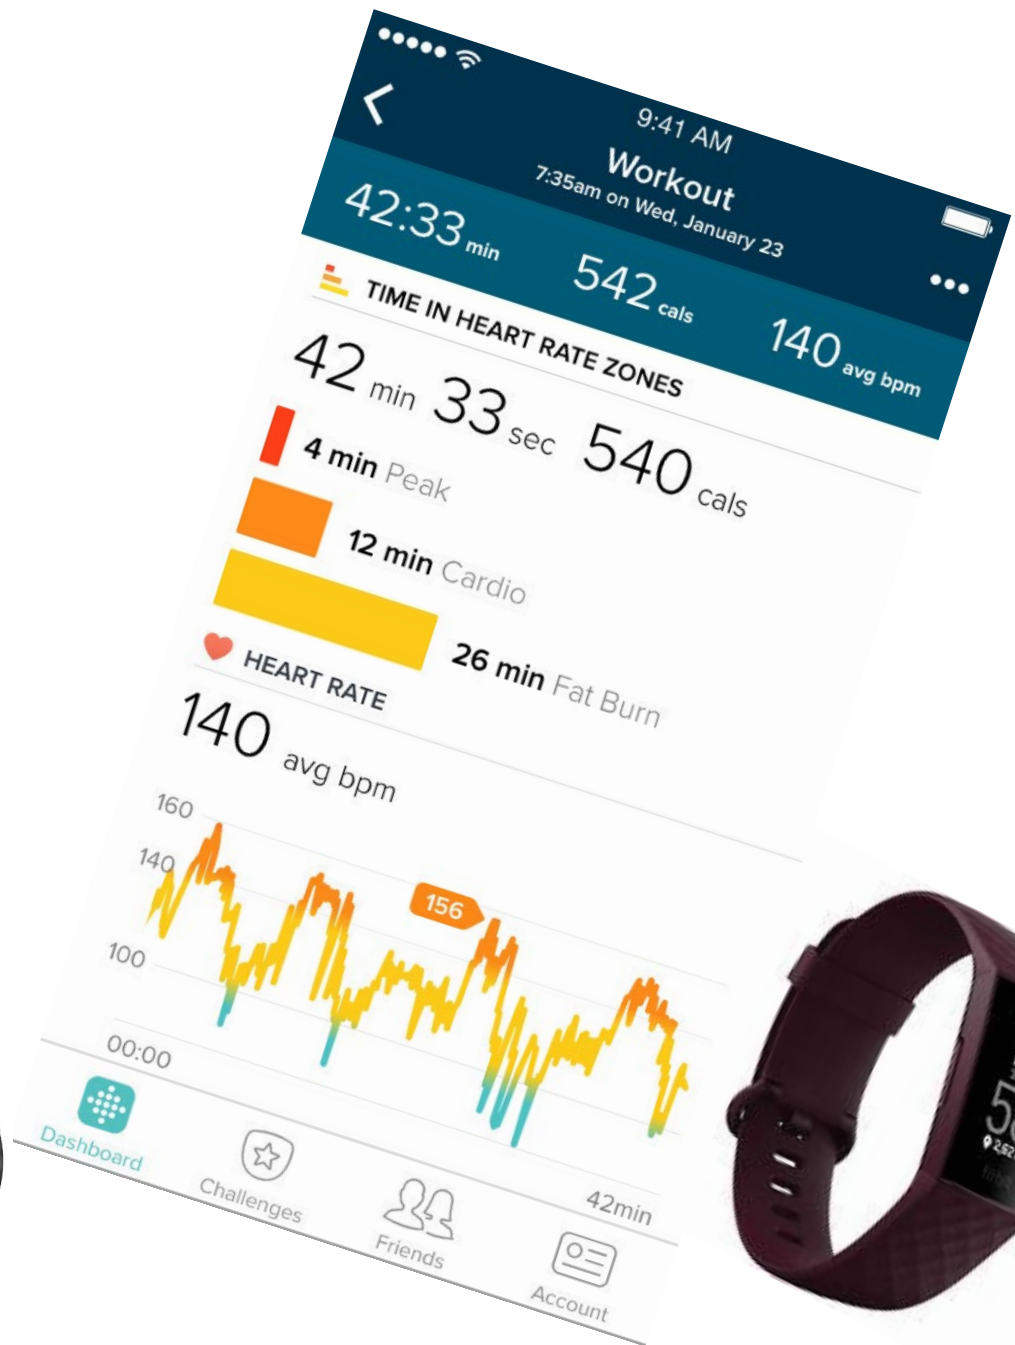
9:41 AM

Workout

7:35am on Wed, January 23

42:33 min

542 cals

140 avg bpm

TIME IN HEART RATE ZONES

42 min 33 sec 540 cals

4 min Peak

12 min Cardio

26 min Fat Burn

HEART RATE

140 avg bpm

160

140

100

00:00

156

42min

Dashboard

Challenges

Friends

Account